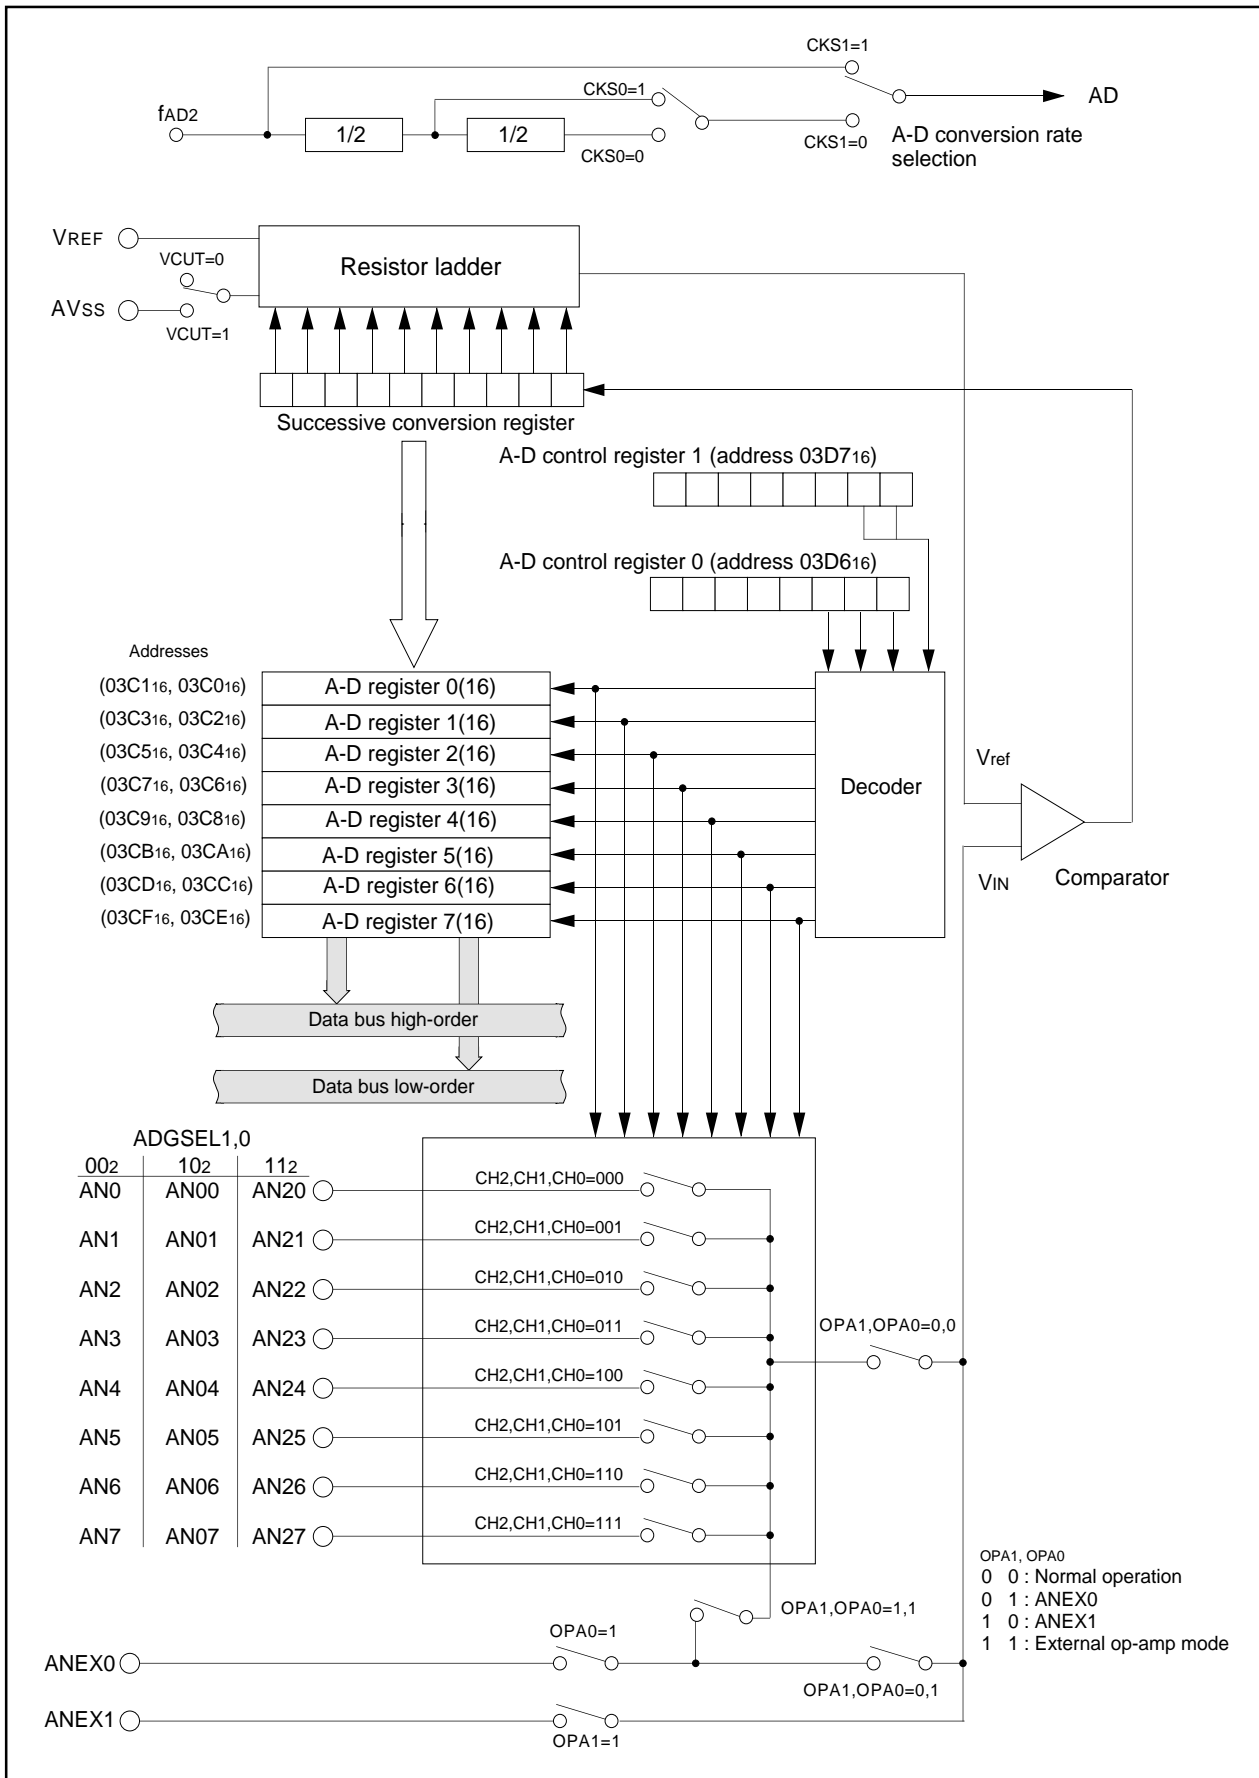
CKS1=1
CKS0=1
AD
$f_{AD2}$
1/2
1/2
CKS1=0
A-D conversion rate selection
CKS0=0

VREF
VCUT=0
Resistor ladder
AVSS
VCUT=1

Successive conversion register

A-D control register 1 (address $03D7_{16}$)

A-D control register 0 (address $03D6_{16}$)

Addresses
($03C1_{16}$, $03C0_{16}$) A-D register 0(16)
($03C3_{16}$, $03C2_{16}$) A-D register 1(16)
($03C5_{16}$, $03C4_{16}$) A-D register 2(16)
($03C7_{16}$, $03C6_{16}$) A-D register 3(16)
($03C9_{16}$, $03C8_{16}$) A-D register 4(16)
($03CB_{16}$, $03CA_{16}$) A-D register 5(16)
($03CD_{16}$, $03CC_{16}$) A-D register 6(16)
($03CF_{16}$, $03CE_{16}$) A-D register 7(16)

Decoder

Vref
VIN
Comparator

Data bus high-order
Data bus low-order

ADGSEL1,0

| $00_2$ | $10_2$ | $11_2$ |
|---|---|---|
| AN0 | AN00 | AN20 |
| AN1 | AN01 | AN21 |
| AN2 | AN02 | AN22 |
| AN3 | AN03 | AN23 |
| AN4 | AN04 | AN24 |
| AN5 | AN05 | AN25 |
| AN6 | AN06 | AN26 |
| AN7 | AN07 | AN27 |

CH2,CH1,CH0=000
CH2,CH1,CH0=001
CH2,CH1,CH0=010
CH2,CH1,CH0=011
CH2,CH1,CH0=100
CH2,CH1,CH0=101
CH2,CH1,CH0=110
CH2,CH1,CH0=111

OPA1,OPA0=0,0

OPA1, OPA0
0 0 : Normal operation
0 1 : ANEX0
1 0 : ANEX1
1 1 : External op-amp mode

OPA1,OPA0=1,1
OPA0=1
ANEX0
OPA1,OPA0=0,1
ANEX1
OPA1=1